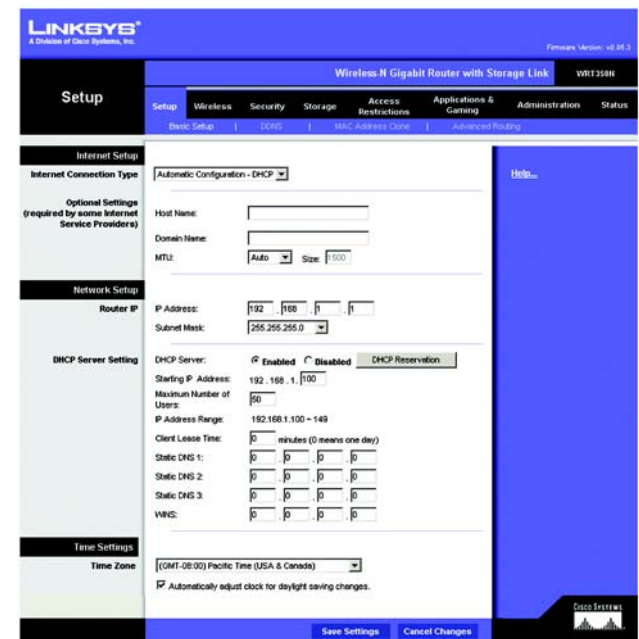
LINKSYS®
A Division of Cisco Systems, Inc.

Firmware Version: v0.95.3

Wireless-N Gigabit Router with Storage Link WRT350N

Setup

Setup | Wireless | Security | Storage | Access Restrictions | Applications & Gaming | Administration | Status

Basic Setup | DDNS | MAC Address Clone | Advanced Routing

Internet Setup

Internet Connection Type: Automatic Configuration - DHCP

Help...

Optional Settings (required by some Internet Service Providers)

Host Name:

Domain Name:

MTU: Auto Size: 1500

Network Setup

Router IP

IP Address: 192 . 168 . 1 . 1

Subnet Mask: 255.255.255.0

DHCP Server Setting

DHCP Server: Enabled Disabled DHCP Reservation

Starting IP Address: 192 . 168 . 1. 100

Maximum Number of Users: 50

IP Address Range: 192.168.1.100 ~ 149

Client Lease Time: 0 minutes (0 means one day)

Static DNS 1: 0 . 0 . 0 . 0

Static DNS 2: 0 . 0 . 0 . 0

Static DNS 3: 0 . 0 . 0 . 0

WINS: 0 . 0 . 0 . 0

Time Settings

Time Zone: (GMT-08:00) Pacific Time (USA & Canada)

Automatically adjust clock for daylight saving changes.

CISCO SYSTEMS

Save Settings Cancel Changes